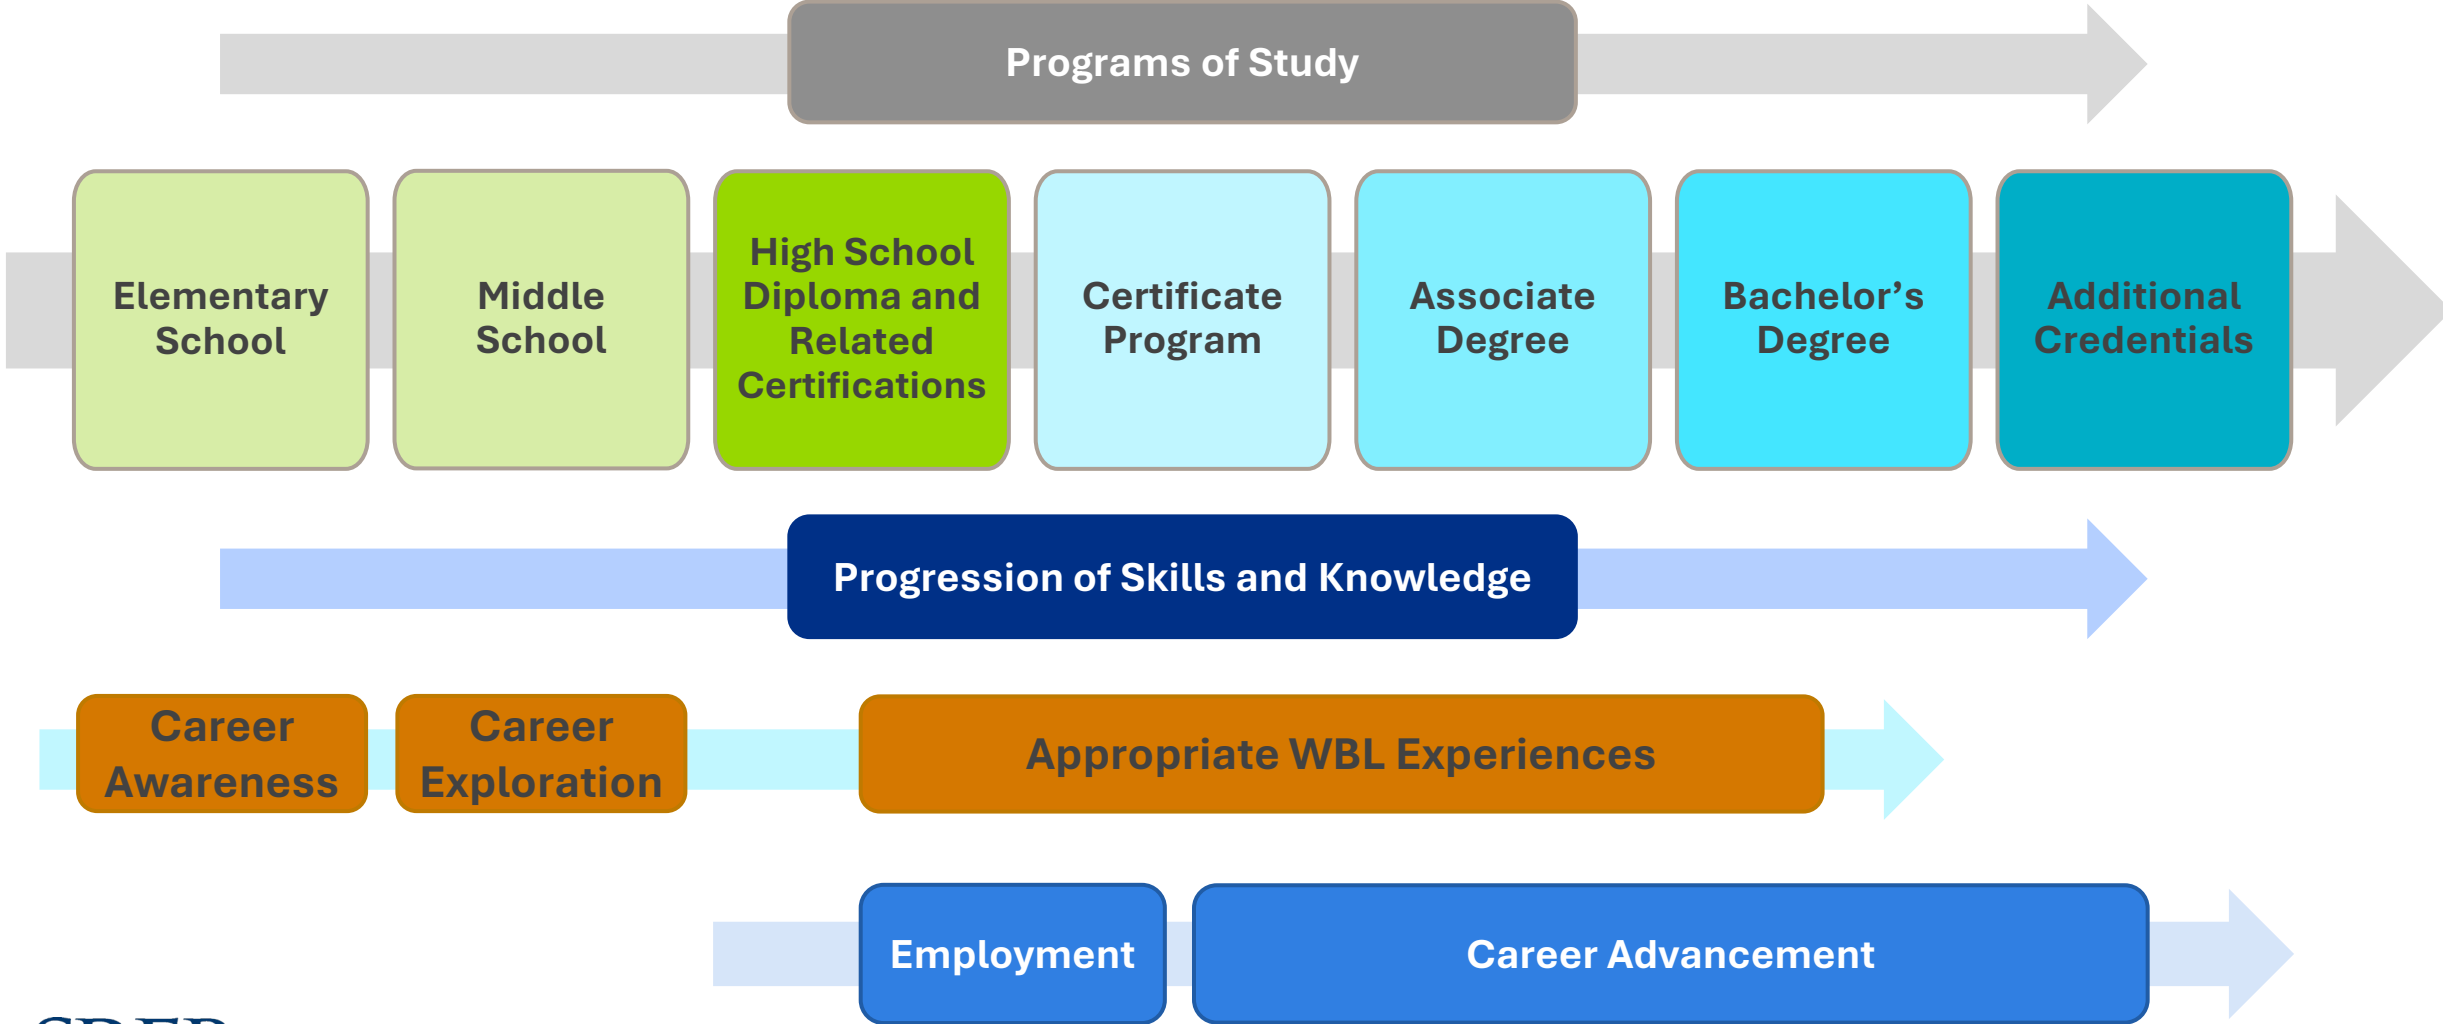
Programs of Study

Elementary School

Middle School

High School Diploma and Related Certifications

Certificate Program

Associate Degree

Bachelor’s Degree

Additional Credentials

Progression of Skills and Knowledge

Career Awareness

Career Exploration

Appropriate WBL Experiences

Employment

Career Advancement

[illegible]